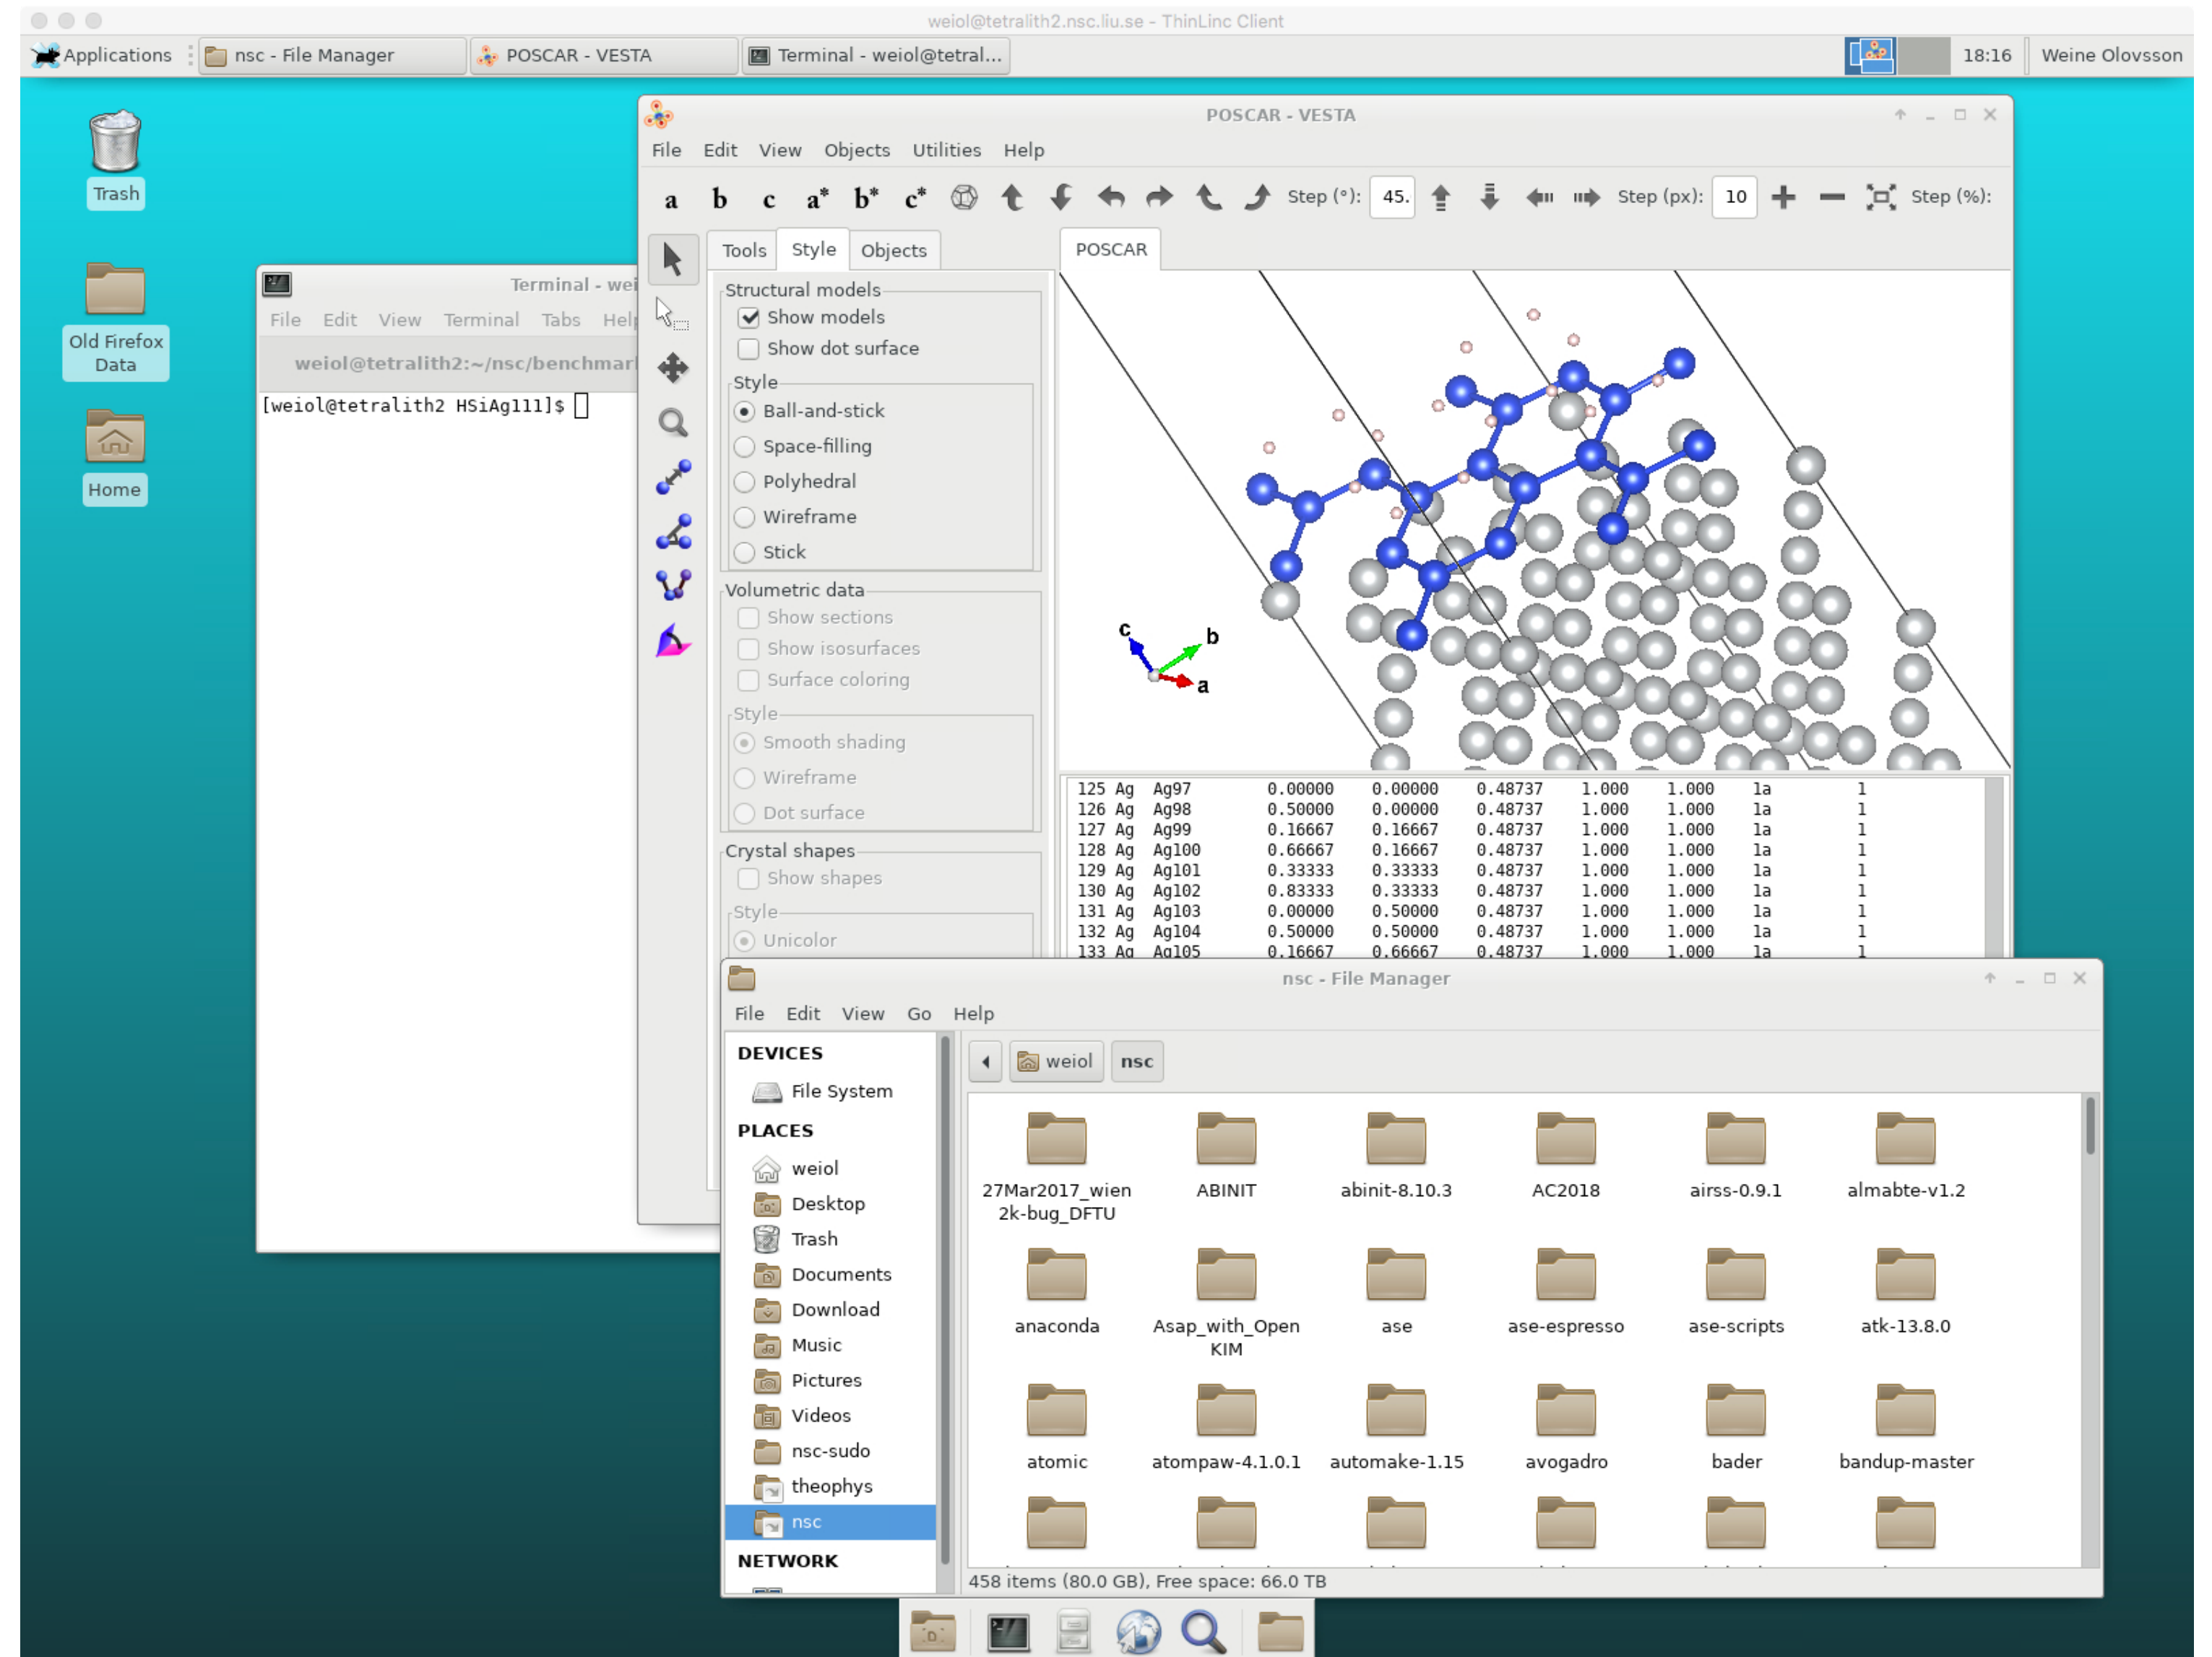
weiol@tetralith2.nsc.liu.se - ThinLinc Client

Applications | nsc - File Manager | POSCAR - VESTA | Terminal - weiol@tetral... | 18:16 | Weine Olovsson

Trash

Old Firefox Data

Home

Terminal - wei
File Edit View Terminal Tabs Help
weiol@tetralith2:~/nsc/benchmar
[weiol@tetralith2 HSiAg111]$

POSCAR - VESTA
File Edit View Objects Utilities Help
a b c a* b* c* Step (°): 45. Step (px): 10 Step (%):

Tools Style Objects
Structural models
Show models
Show dot surface
Style
Ball-and-stick
Space-filling
Polyhedral
Wireframe
Stick
Volumetric data
Show sections
Show isosurfaces
Surface coloring
Style
Smooth shading
Wireframe
Dot surface
Crystal shapes
Show shapes
Style
Unicolor

POSCAR

c b a

| | | | | | | | | | |
|---|---|---|---|---|---|---|---|---|---|
| 125 | Ag | Ag97 | 0.00000 | 0.00000 | 0.48737 | 1.000 | 1.000 | 1a | 1 |
| 126 | Ag | Ag98 | 0.50000 | 0.00000 | 0.48737 | 1.000 | 1.000 | 1a | 1 |
| 127 | Ag | Ag99 | 0.16667 | 0.16667 | 0.48737 | 1.000 | 1.000 | 1a | 1 |
| 128 | Ag | Ag100 | 0.66667 | 0.16667 | 0.48737 | 1.000 | 1.000 | 1a | 1 |
| 129 | Ag | Ag101 | 0.33333 | 0.33333 | 0.48737 | 1.000 | 1.000 | 1a | 1 |
| 130 | Ag | Ag102 | 0.83333 | 0.33333 | 0.48737 | 1.000 | 1.000 | 1a | 1 |
| 131 | Ag | Ag103 | 0.00000 | 0.50000 | 0.48737 | 1.000 | 1.000 | 1a | 1 |
| 132 | Ag | Ag104 | 0.50000 | 0.50000 | 0.48737 | 1.000 | 1.000 | 1a | 1 |
| 133 | Ag | Ag105 | 0.16667 | 0.66667 | 0.48737 | 1.000 | 1.000 | 1a | 1 |

nsc - File Manager
File Edit View Go Help
DEVICES
File System
PLACES
weiol
Desktop
Trash
Documents
Download
Music
Pictures
Videos
nsc-sudo
theophys
nsc
NETWORK

weiol nsc

27Mar2017_wien2k-bug_DFTU
ABINIT
abinit-8.10.3
AC2018
airss-0.9.1
almabte-v1.2
anaconda
Asap_with_OpenKIM
ase
ase-espresso
ase-scripts
atk-13.8.0
atomic
atompaw-4.1.0.1
automake-1.15
avogadro
bader
bandup-master

458 items (80.0 GB), Free space: 66.0 TB